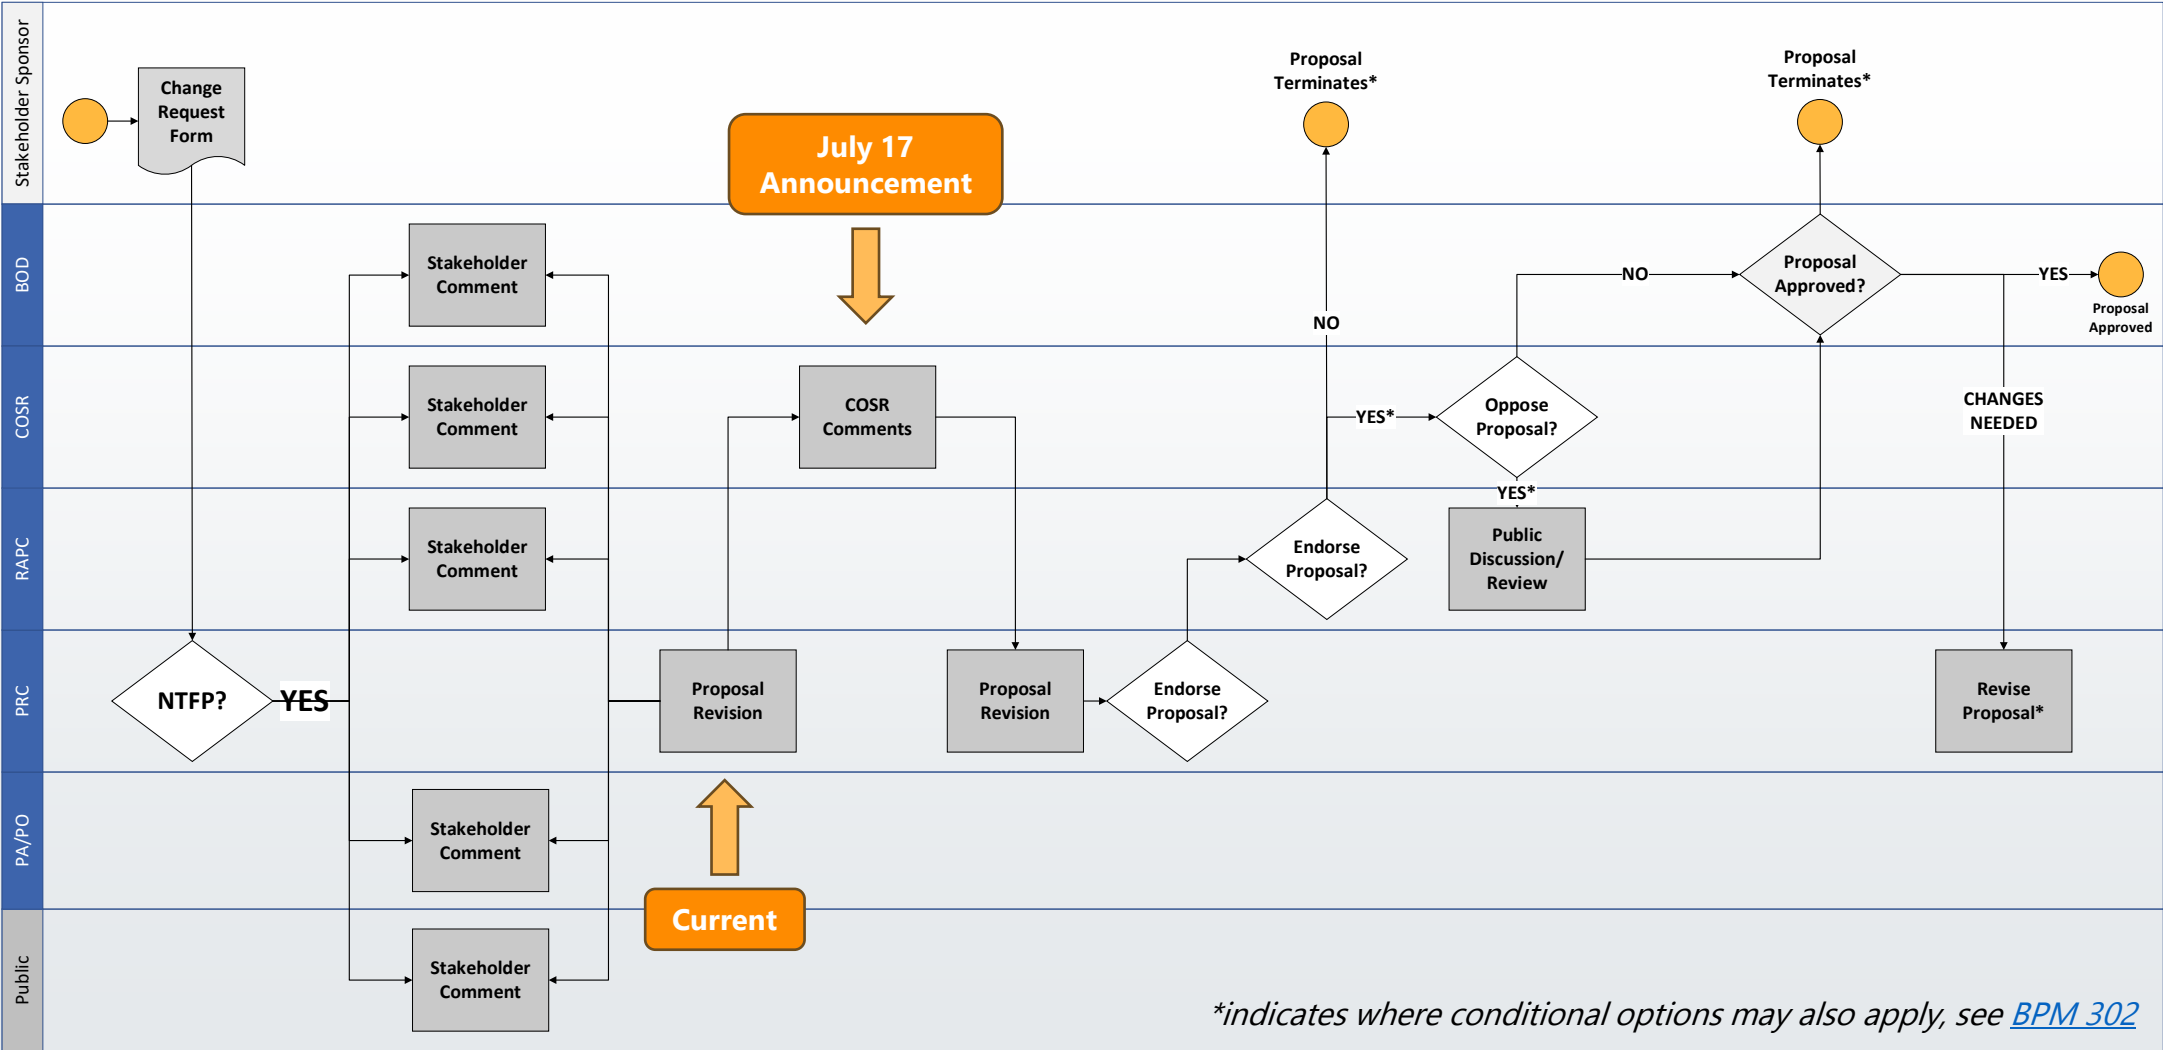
Stakeholder Sponsor

Change Request Form

July 17 Announcement

Proposal Terminates*

Proposal Terminates*

BOD

Stakeholder Comment

NO

NO

Proposal Approved?

YES

Proposal Approved

COSR

Stakeholder Comment

COSR Comments

YES*

Oppose Proposal?

CHANGES NEEDED

RAPC

Stakeholder Comment

YES*

Endorse Proposal?

Public Discussion/ Review

PRC

NTFP?

YES

Proposal Revision

Proposal Revision

Endorse Proposal?

Revise Proposal*

PA/PO

Stakeholder Comment

Current

Public

Stakeholder Comment

*indicates where conditional options may also apply, see BPM 302